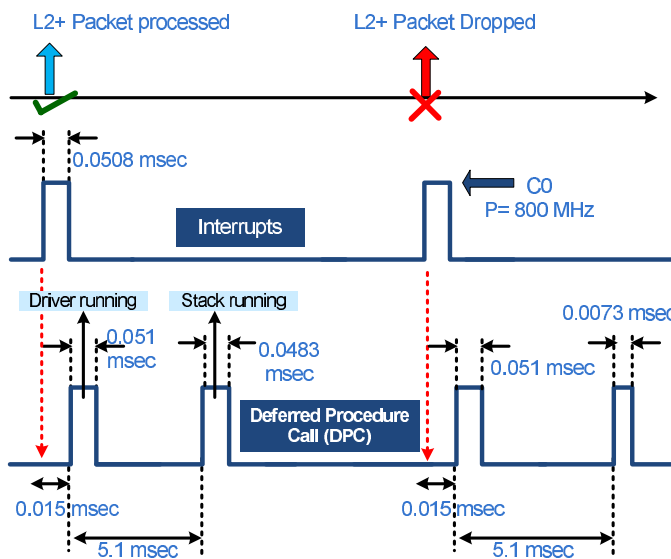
L2+ Packet processed

L2+ Packet Dropped

0.0508 msec

C0
P= 800 MHz

Interrupts

Driver running

Stack running

0.051 msec

0.0483 msec

0.0073 msec

0.051 msec

Deferred Procedure Call (DPC)

0.015 msec

0.015 msec

5.1 msec

5.1 msec